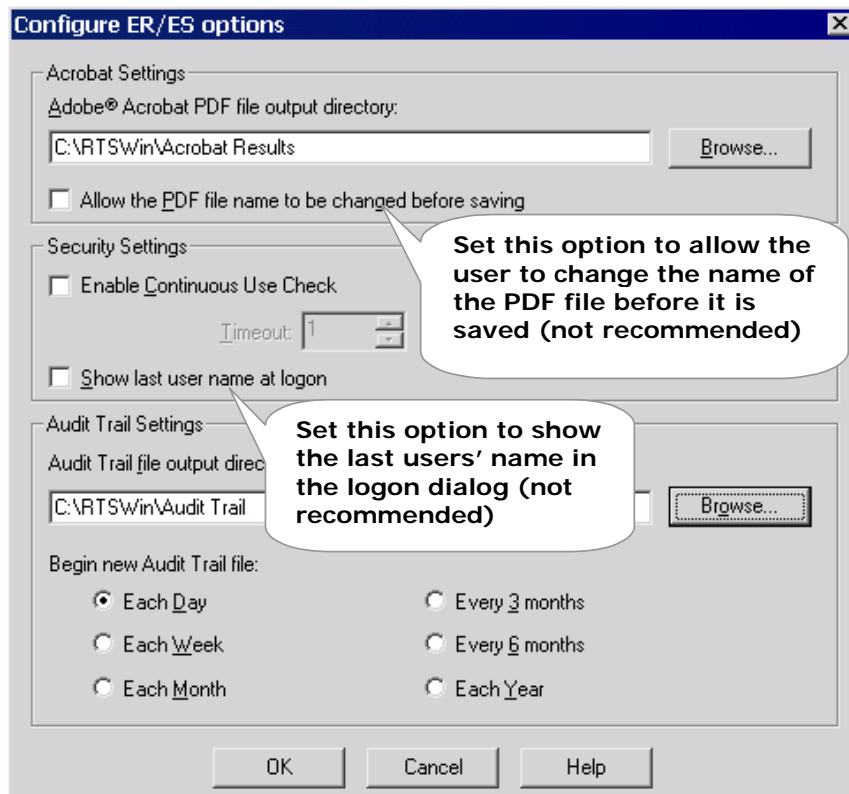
Configure ER/ES options

Acrobat Settings

Adobe® Acrobat PDF file output directory:

C:\RTSWin\Acrobat Results

Browse...

Allow the PDF file name to be changed before saving

Set this option to allow the user to change the name of the PDF file before it is saved (not recommended)

Security Settings

Enable Continuous Use Check

Timeout: 1

Show last user name at logon

Audit Trail Settings

Set this option to show the last users' name in the logon dialog (not recommended)

Audit Trail file output direc

C:\RTSWin\Audit Trail

Browse...

Begin new Audit Trail file:

Each Day

Every 3 months

Each Week

Every 6 months

Each Month

Each Year

OK

Cancel

Help